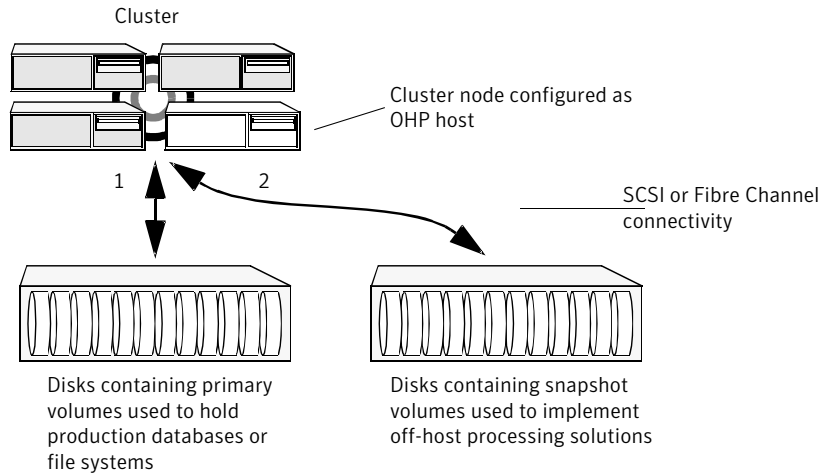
Cluster

Cluster node configured as OHP host

1

2

SCSI or Fibre Channel connectivity

Disks containing primary volumes used to hold production databases or file systems

Disks containing snapshot volumes used to implement off-host processing solutions